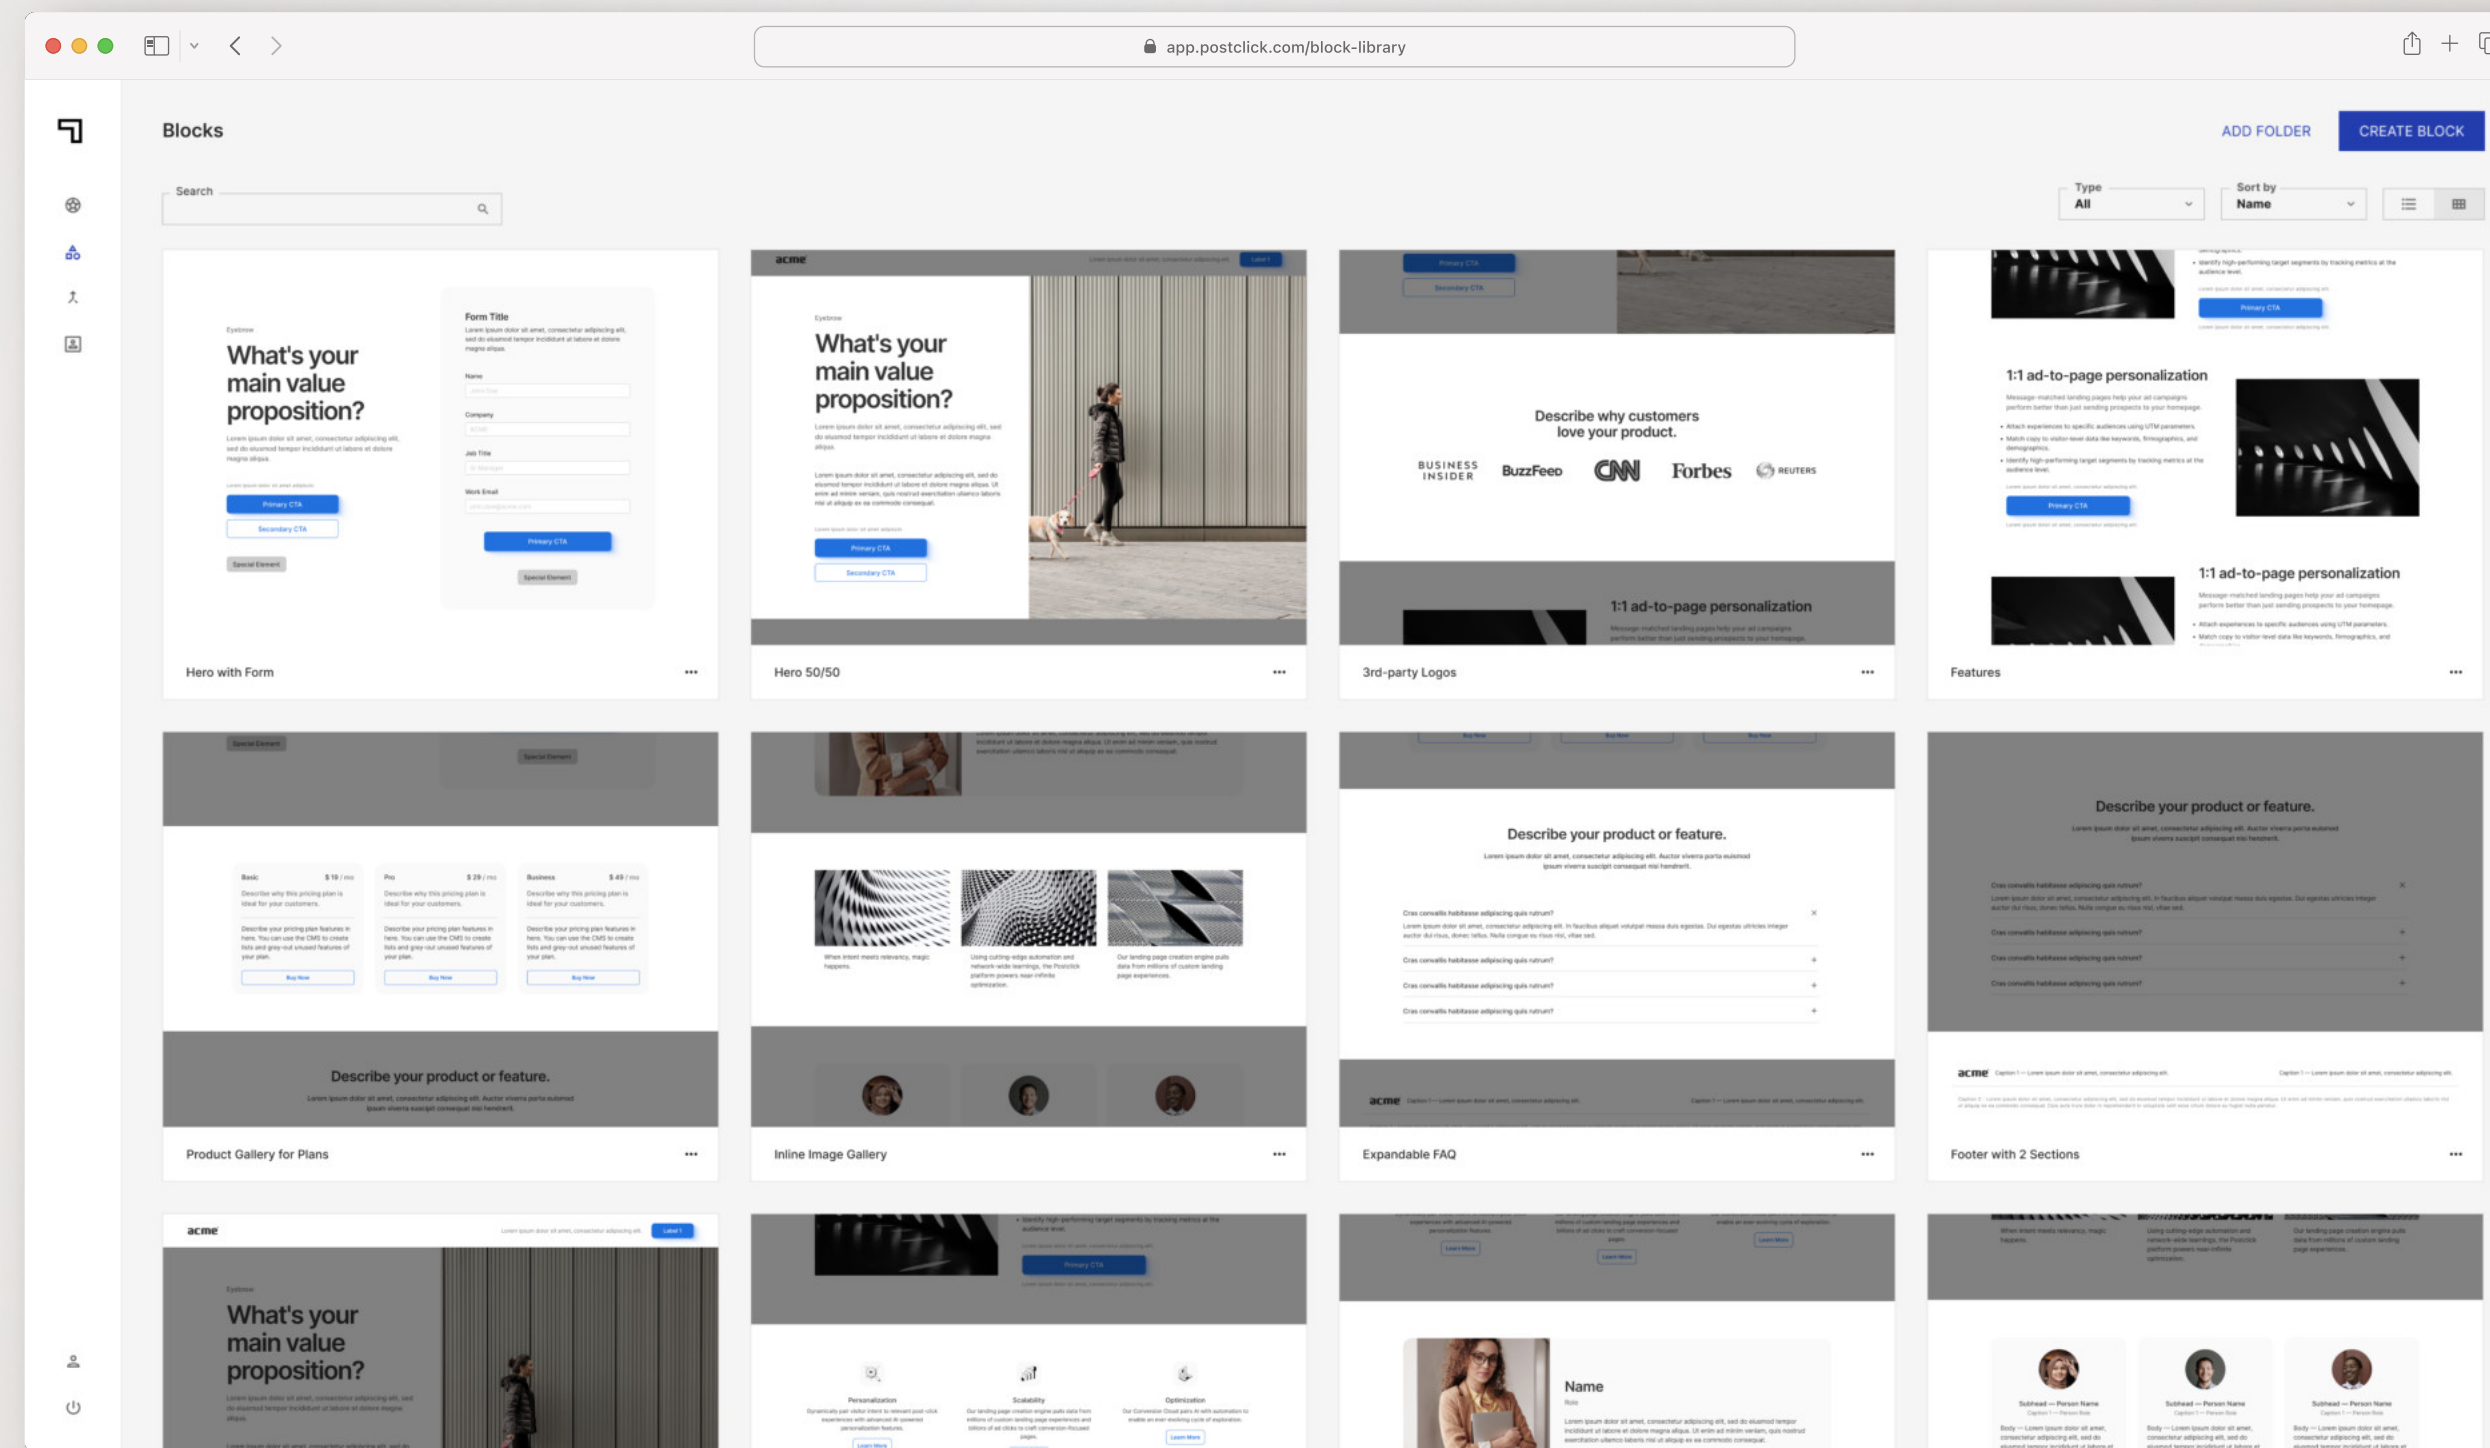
app.postclick.com/block-library

Blocks

ADD FOLDER

CREATE BLOCK

Search

Type
All

Sort by
Name

Eyebrow

What's your main value proposition?

Primary CTA

Secondary CTA

Special Element

Form Title

Name

Company

Job Title

Work Email

Primary CTA

Special Element

Hero with Form

acme

Eyebrow

What's your main value proposition?

Primary CTA

Secondary CTA

Hero 50/50

Primary CTA

Secondary CTA

Describe why customers love your product.

BUSINESS INSIDER

BuzzFeed

CNN

Forbes

REUTERS

1:1 ad-to-page personalization

3rd-party Logos

Primary CTA

1:1 ad-to-page personalization

Primary CTA

1:1 ad-to-page personalization

Features

Special Element

Special Element

Basic

Pro

Business

Buy Now

Buy Now

Buy Now

Describe your product or feature.

Product Gallery for Plans

Inline Image Gallery

Describe your product or feature.

acme

Expandable FAQ

Describe your product or feature.

acme

Footer with 2 Sections

acme

Eyebrow

What's your main value proposition?

Primary CTA

Personalization

Scalability

Optimization

Name

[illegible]